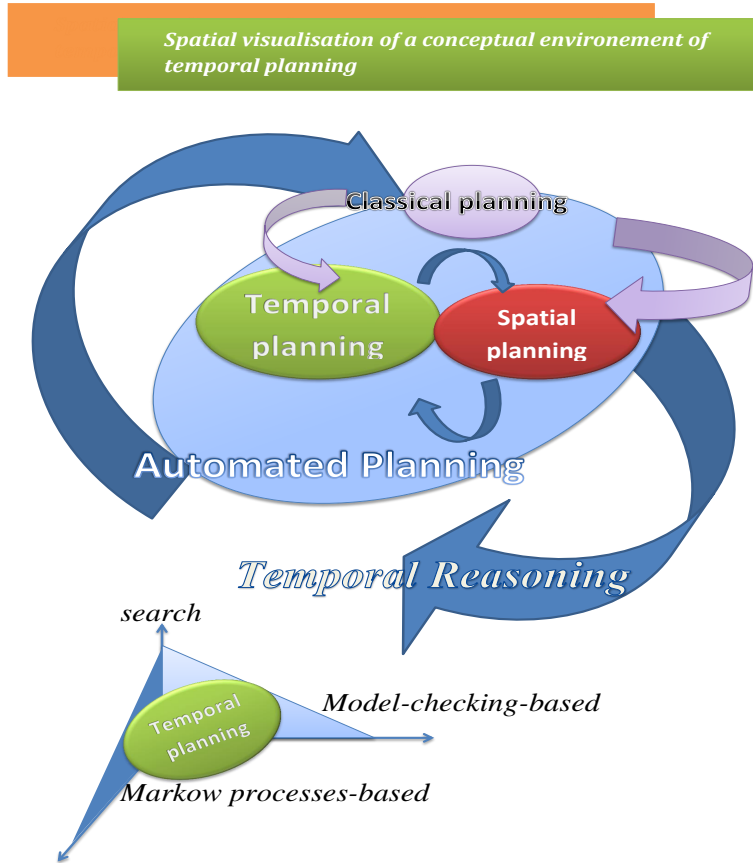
Spatial visualisation of a conceptual environement of temporal planning

Classical planning

Temporal planning

Spatial planning

Automated Planning

Temporal Reasoning

search

Model-checking-based

Temporal planning

Markow processes-based